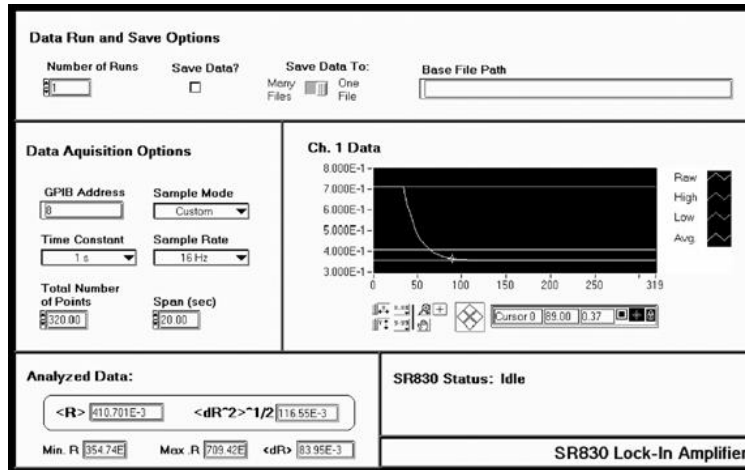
Data Run and Save Options

Number of Runs
1

Save Data?

Save Data To:
Many Files
One File

Base File Path

Data Aquisition Options

GPIB Address
8

Sample Mode
Custom

Time Constant
1 s

Sample Rate
16 Hz

Total Number of Points
320.00

Span (sec)
20.00

Ch. 1 Data

8.000E-1
7.000E-1
6.000E-1
5.000E-1
4.000E-1
3.000E-1

0 50 100 150 200 250 319

Raw
High
Low
Avg.

Cursor 0 89.00 0.37

Analyzed Data:

<R> 410.701E-3
<dR^2>^1/2 116.55E-3

Min. R 354.74E
Max. R 709.42E
<dR> 83.95E-3

SR830 Status: Idle

SR830 Lock-In Amplifie